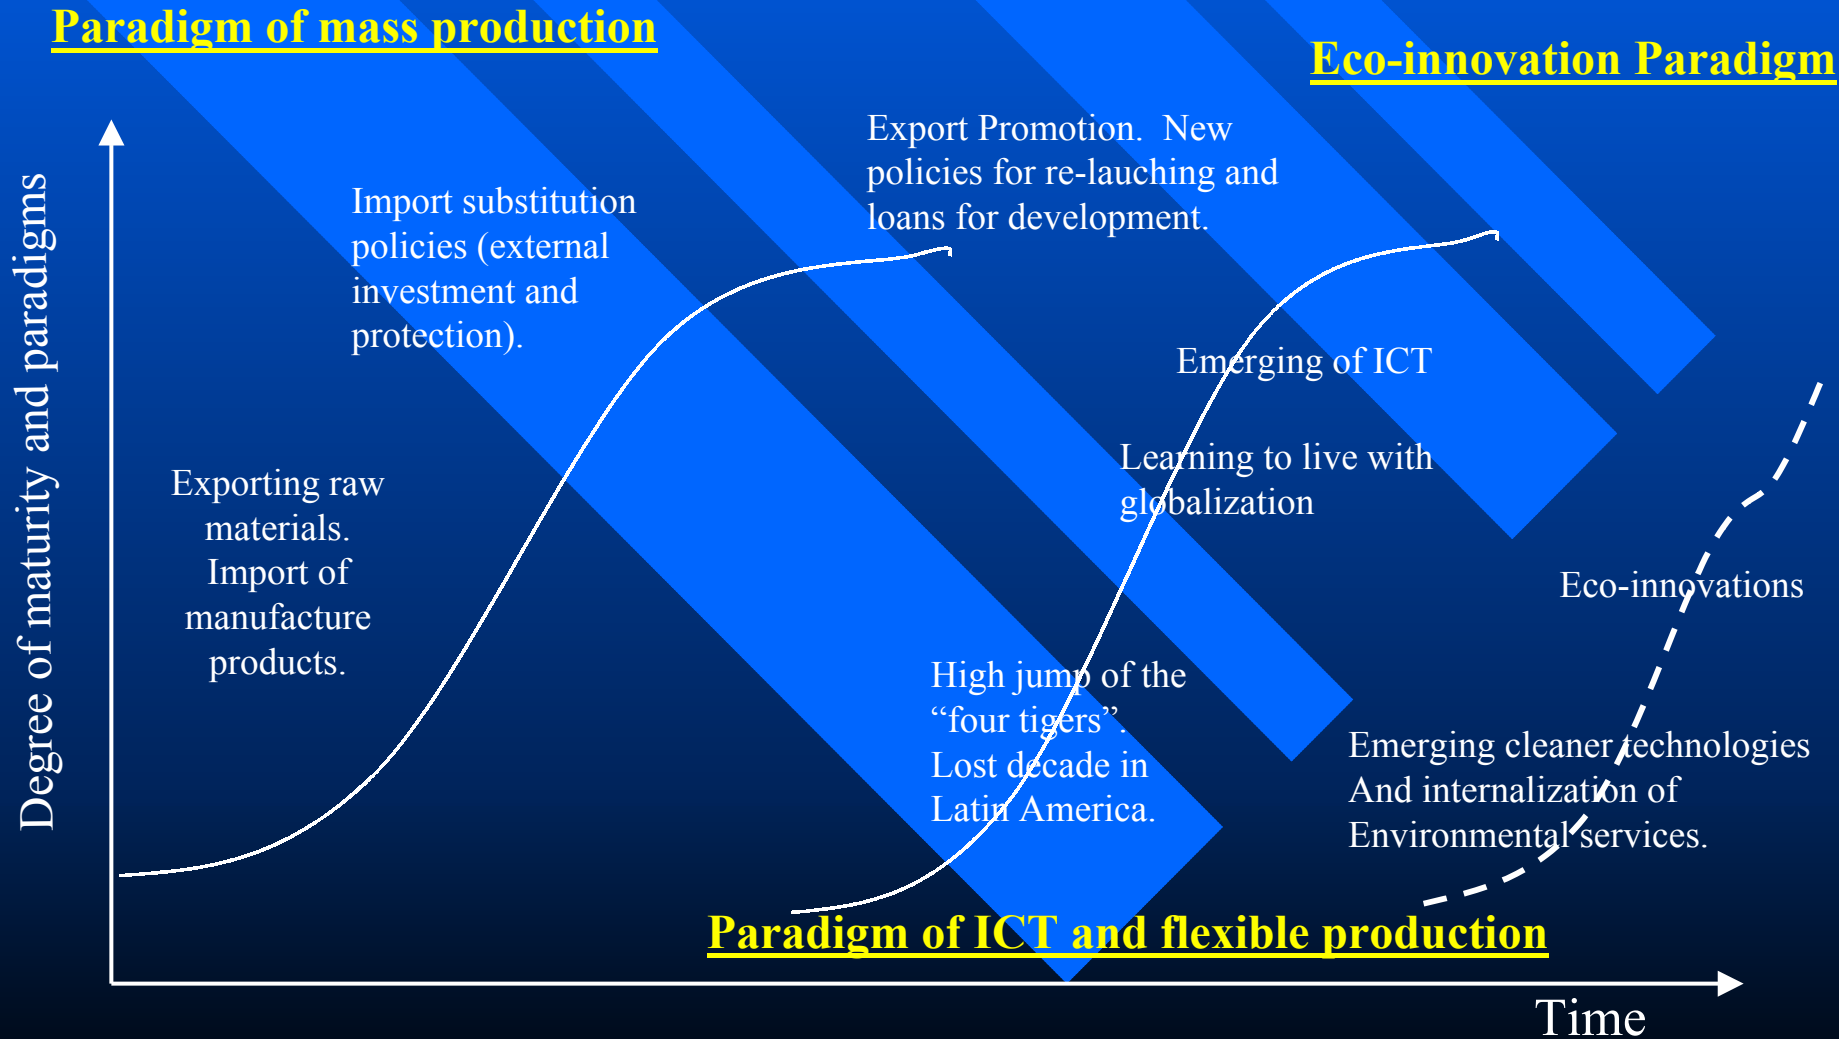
Paradigm of mass production

Eco-innovation Paradigm

Degree of maturity and paradigms

Export Promotion. New policies for re-lauching and loans for development.

Import substitution policies (external investment and protection).

Emerging of ICT

Learning to live with globalization

Exporting raw materials. Import of manufacture products.

Eco-innovations

High jump of the “four tigers”. Lost decade in Latin America.

Emerging cleaner technologies And internalization of Environmental services.

Paradigm of ICT and flexible production

Time